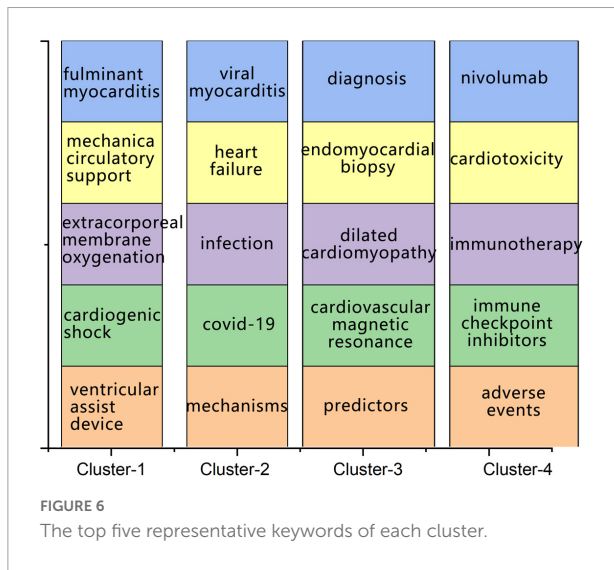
| Cluster-1 | Cluster-2 | Cluster-3 | Cluster-4 |
|---|---|---|---|
| fulminant myocarditis | viral myocarditis | diagnosis | nivolumab |
| mechanica circulatory support | heart failure | endomyocardial biopsy | cardiotoxicity |
| extracorporeal membrane oxygenation | infection | dilated cardiomyopathy | immunotherapy |
| cardiogenic shock | covid-19 | cardiovascular magnetic resonance | immune checkpoint inhibitors |
| ventricular assist device | mechanisms | predictors | adverse events |

FIGURE 6
The top five representative keywords of each cluster.